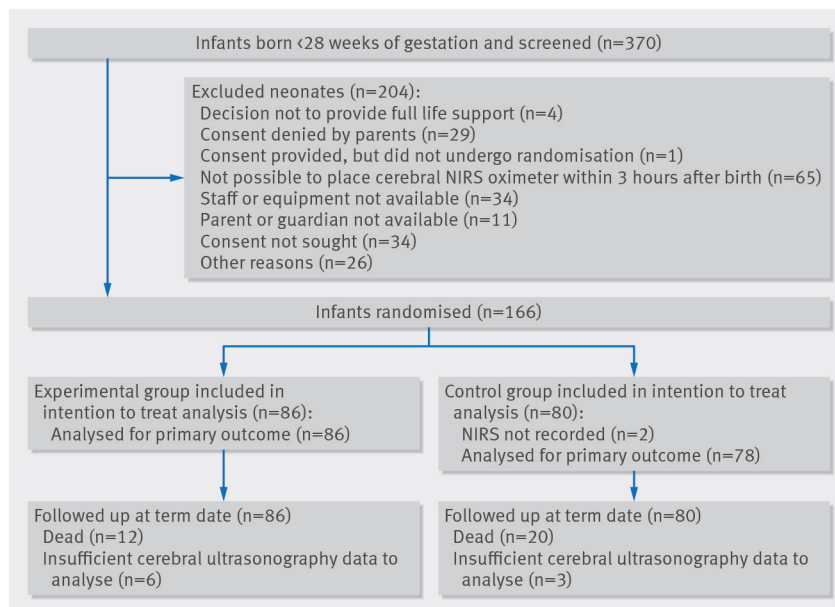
Infants born <28 weeks of gestation and screened (n=370)

Excluded neonates (n=204):
Decision not to provide full life support (n=4)
Consent denied by parents (n=29)
Consent provided, but did not undergo randomisation (n=1)
Not possible to place cerebral NIRS oximeter within 3 hours after birth (n=65)
Staff or equipment not available (n=34)
Parent or guardian not available (n=11)
Consent not sought (n=34)
Other reasons (n=26)

Infants randomised (n=166)

Experimental group included in intention to treat analysis (n=86):
Analysed for primary outcome (n=86)

Control group included in intention to treat analysis (n=80):
NIRS not recorded (n=2)
Analysed for primary outcome (n=78)

Followed up at term date (n=86)
Dead (n=12)
Insufficient cerebral ultrasonography data to analyse (n=6)

Followed up at term date (n=80)
Dead (n=20)
Insufficient cerebral ultrasonography data to analyse (n=3)